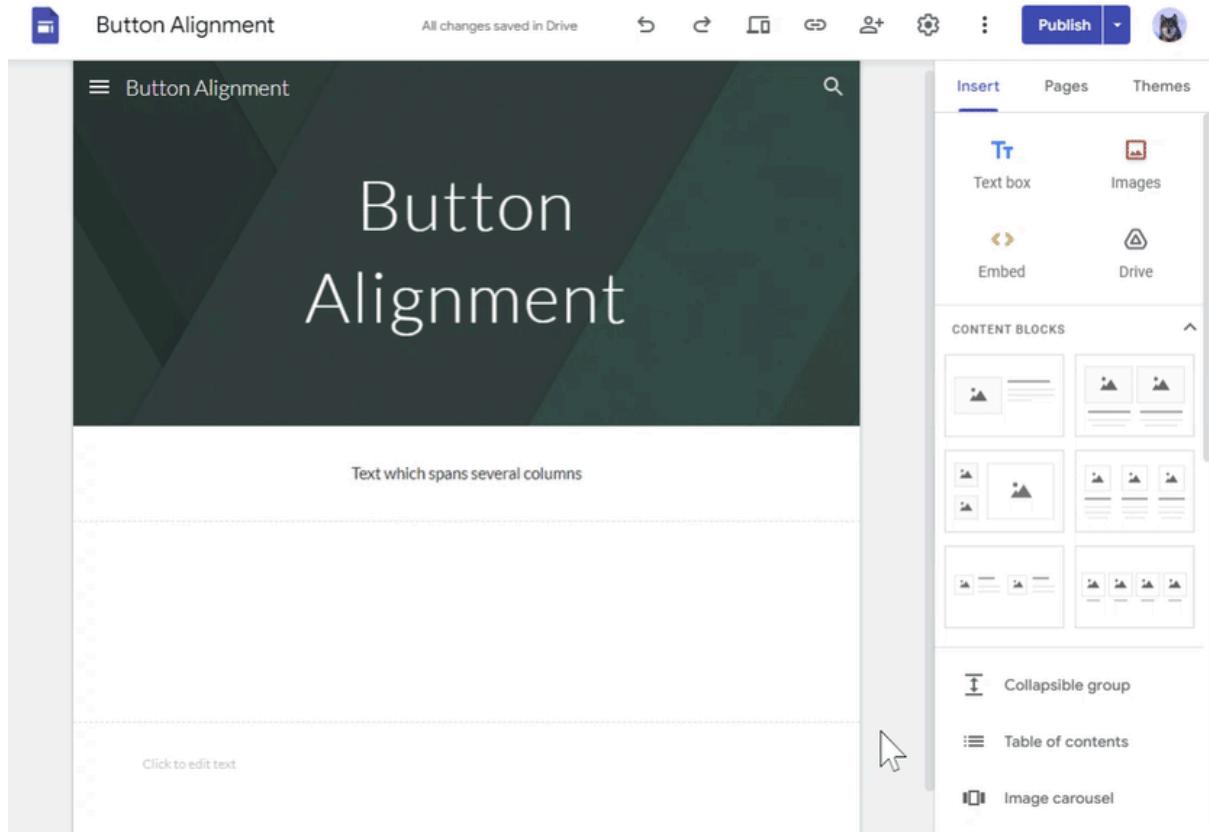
Button Alignment

All changes saved in Drive

Publish

Button Alignment

Button Alignment

Text which spans several columns

Click to edit text

Insert

Pages

Themes

Text box

Images

Embed

Drive

CONTENT BLOCKS

Collapsible group

Table of contents

Image carousel